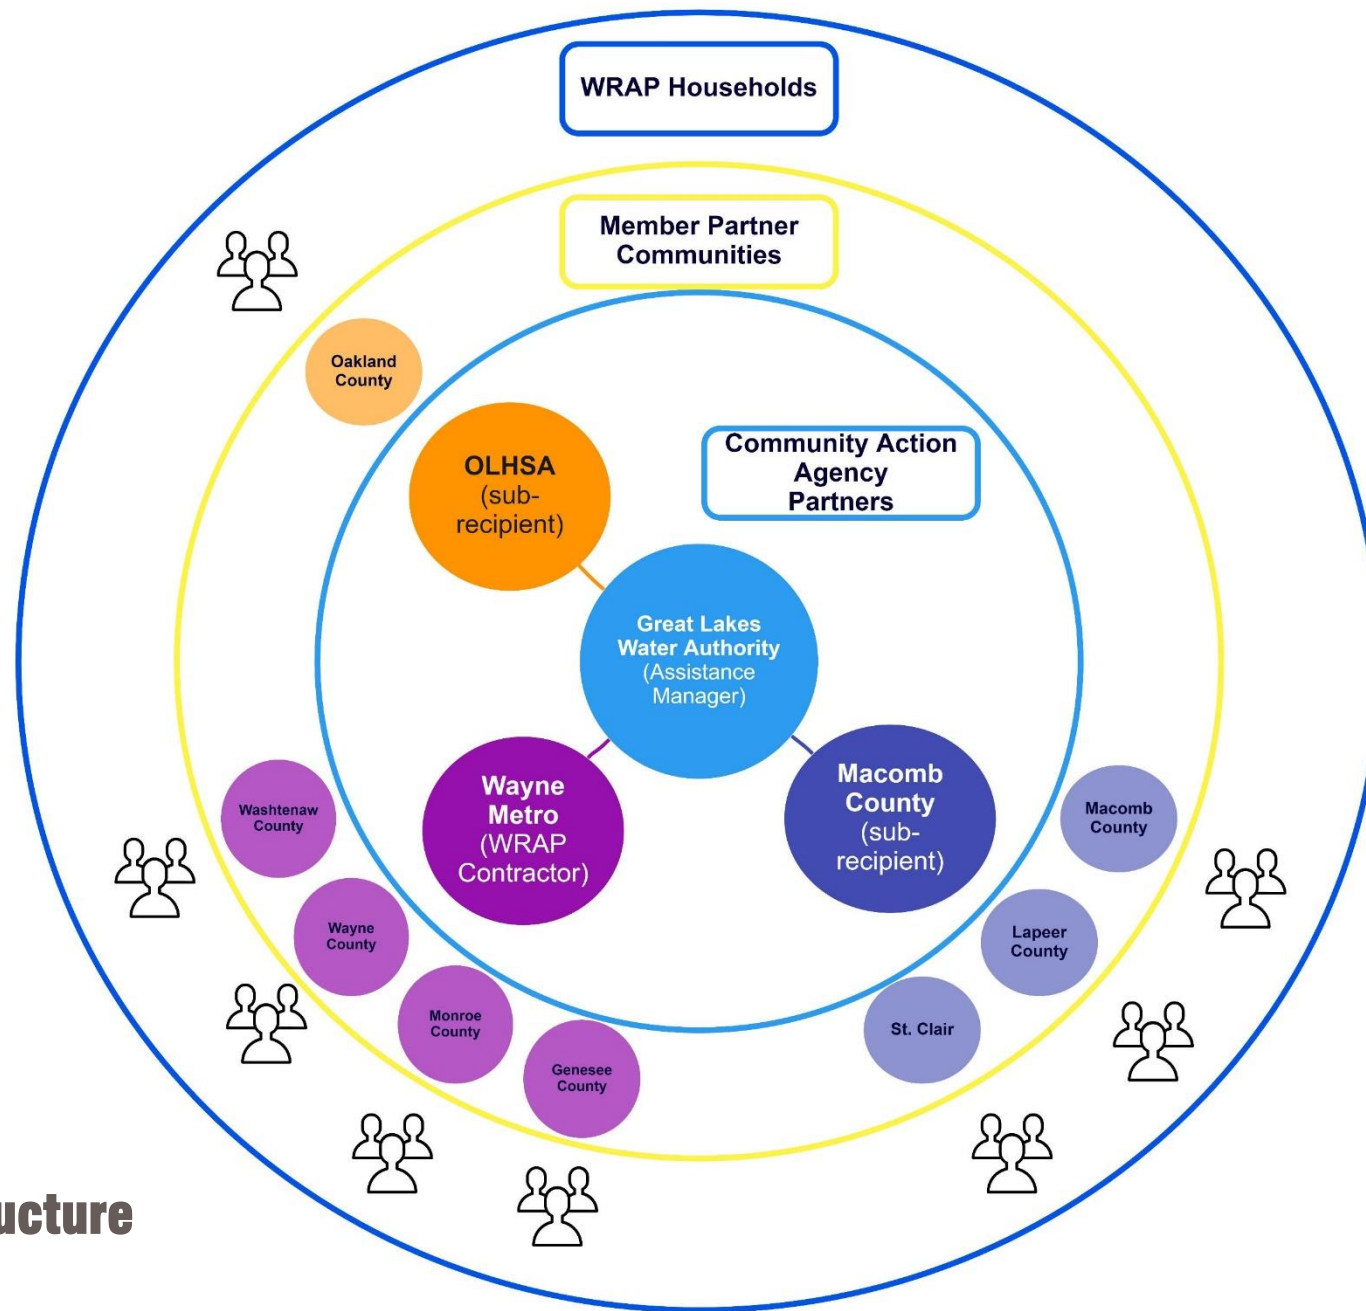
WRAP Households

Member Partner Communities

Oakland County

OLHSA (sub-recipient)

Community Action Agency Partners

Great Lakes Water Authority (Assistance Manager)

Wayne Metro (WRAP Contractor)

Macomb County (sub-recipient)

Washtenaw County

Wayne County

Monroe County

Genesee County

Macomb County

Lapeer County

St. Clair

ucture